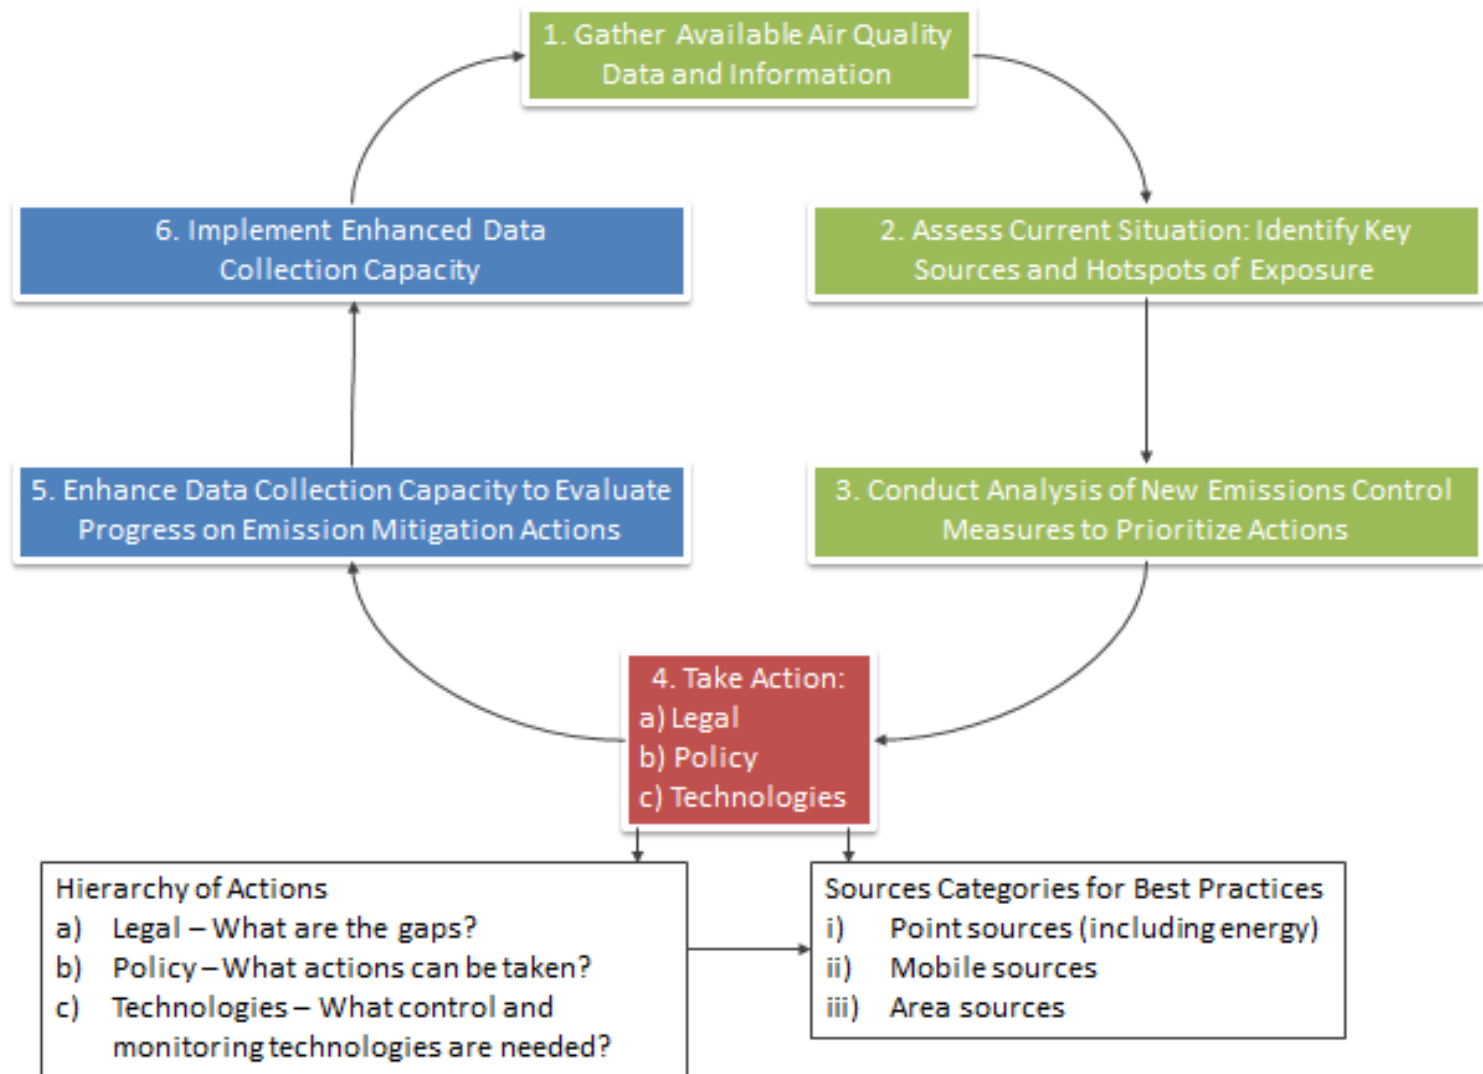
1. Gather Available Air Quality Data and Information

2. Assess Current Situation: Identify Key Sources and Hotspots of Exposure

3. Conduct Analysis of New Emissions Control Measures to Prioritize Actions

4. Take Action:
a) Legal
b) Policy
c) Technologies

5. Enhance Data Collection Capacity to Evaluate Progress on Emission Mitigation Actions

6. Implement Enhanced Data Collection Capacity

Hierarchy of Actions
a) Legal – What are the gaps?
b) Policy – What actions can be taken?
c) Technologies – What control and monitoring technologies are needed?

Sources Categories for Best Practices
i) Point sources (including energy)
ii) Mobile sources
iii) Area sources